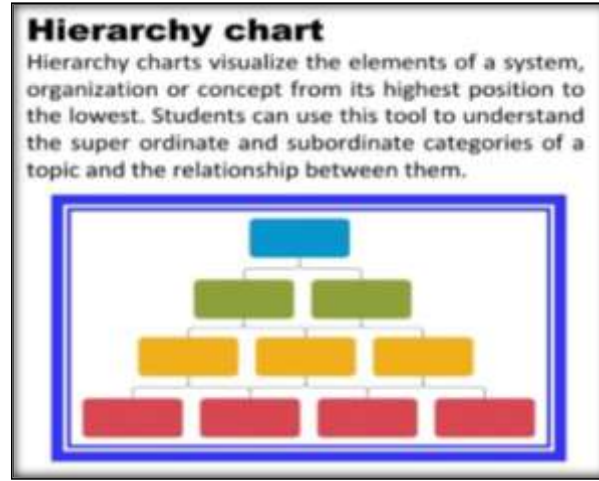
Hierarchy chart

Hierarchy charts visualize the elements of a system, organization or concept from its highest position to the lowest. Students can use this tool to understand the super ordinate and subordinate categories of a topic and the relationship between them.